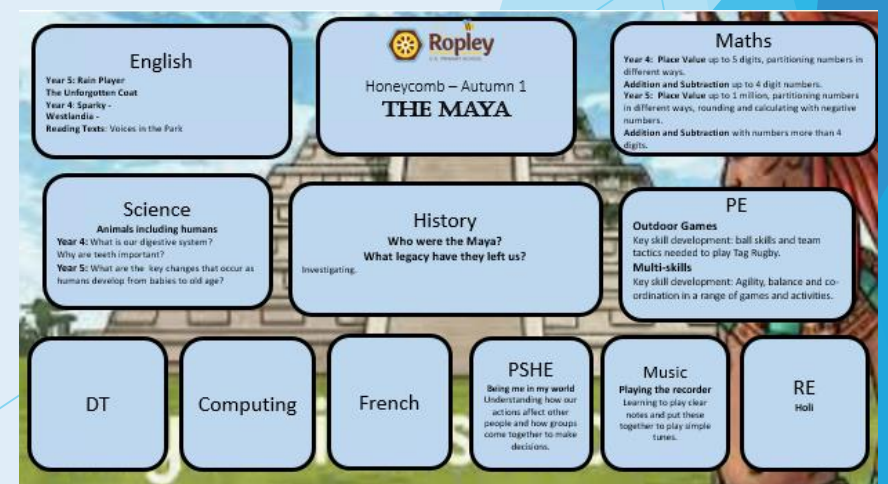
English

**Year 5: Rain Player**
**The Unforgotten Coat**
**Year 4: Sparky -**
**Westlandia -**
**Reading Texts**: Voices in the Park

Ropley
C.E. PRIMARY SCHOOL

Honeycomb – Autumn 1
THE MAYA

Maths

**Year 4: Place Value** up to 5 digits, partitioning numbers in different ways.
**Addition and Subtraction** up to 4 digit numbers.
**Year 5: Place Value** up to 1 million, partitioning numbers in different ways, rounding and calculating with negative numbers.
**Addition and Subtraction** with numbers more than 4 digits.

Science

**Animals including humans**
**Year 4:** What is our digestive system?
Why are teeth important?
**Year 5:** What are the key changes that occur as humans develop from babies to old age?

History

**Who were the Maya?**
**What legacy have they left us?**

Investigating.

PE

**Outdoor Games**
Key skill development: ball skills and team tactics needed to play Tag Rugby.
**Multi-skills**
Key skill development: Agility, balance and co-ordination in a range of games and activities.

DT

Computing

French

PSHE

**Being me in my world**
Understanding how our actions affect other people and how groups come together to make decisions.

Music

**Playing the recorder**
Learning to play clear notes and put these together to play simple tunes.

RE

**Holi**